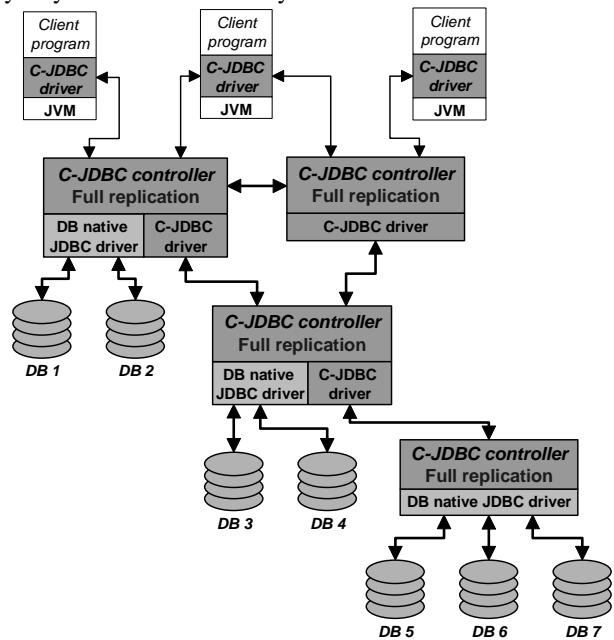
Client program
C-JDBC driver
JVM

Client program
C-JDBC driver
JVM

Client program
C-JDBC driver
JVM

C-JDBC controller
Full replication
DB native JDBC driver
C-JDBC driver

C-JDBC controller
Full replication
C-JDBC driver

DB 1
DB 2

C-JDBC controller
Full replication
DB native JDBC driver
C-JDBC driver

DB 3
DB 4

C-JDBC controller
Full replication
DB native JDBC driver

DB 5
DB 6
DB 7